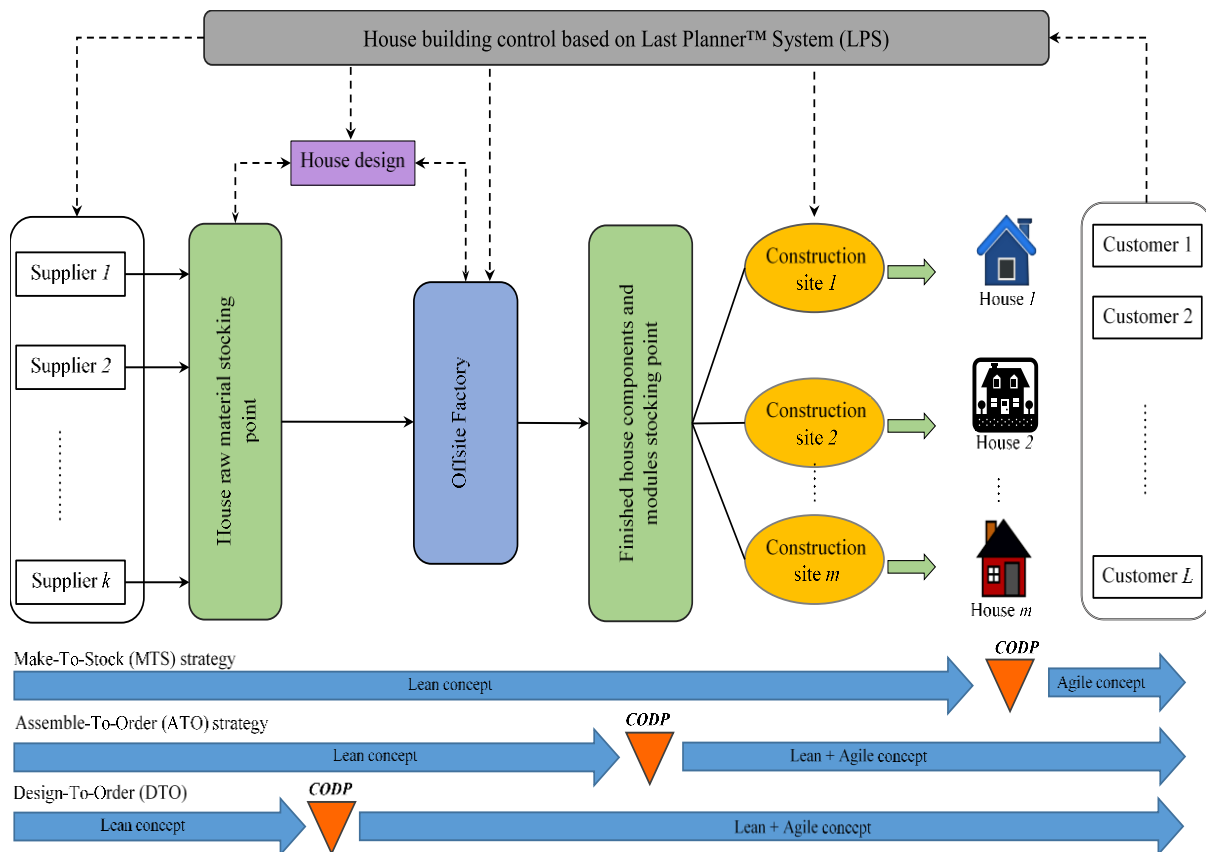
House building control based on Last Planner™ System (LPS)

House design

Supplier *1*

Supplier *2*

Supplier *k*

House raw material stocking point

Offsite Factory

Finished house components and modules stocking point

Construction site *1*

Construction site *2*

Construction site *m*

House *1*

House *2*

House *m*

Customer 1

Customer 2

Customer *L*

Make-To-Stock (MTS) strategy

Lean concept

CODP

Agile concept

Assemble-To-Order (ATO) strategy

Lean concept

CODP

Lean + Agile concept

Design-To-Order (DTO)

CODP

Lean concept

Lean + Agile concept